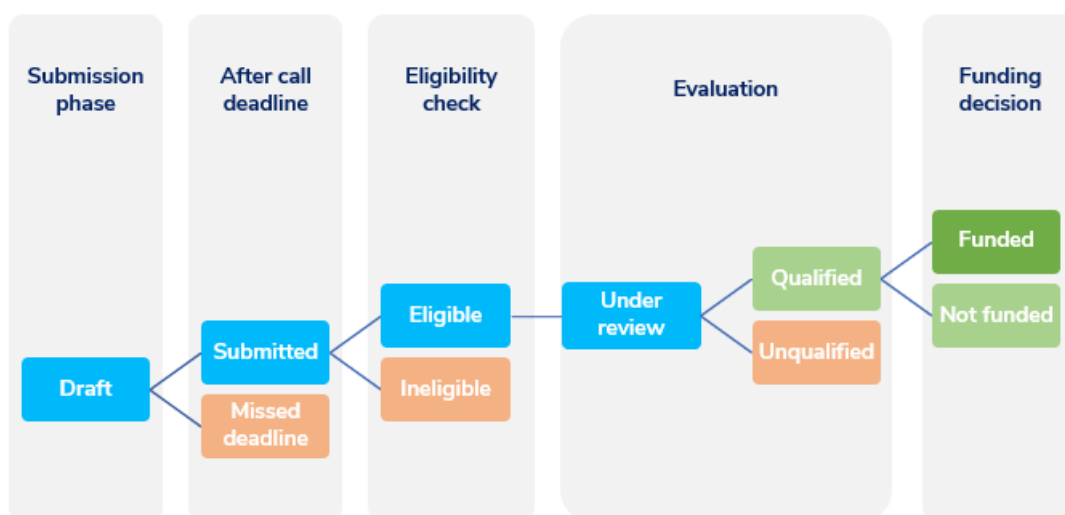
Submission phase

After call deadline

Eligibility check

Evaluation

Funding decision

Draft

Submitted

Missed deadline

Eligible

Ineligible

Under review

Qualified

Unqualified

Funded

Not funded